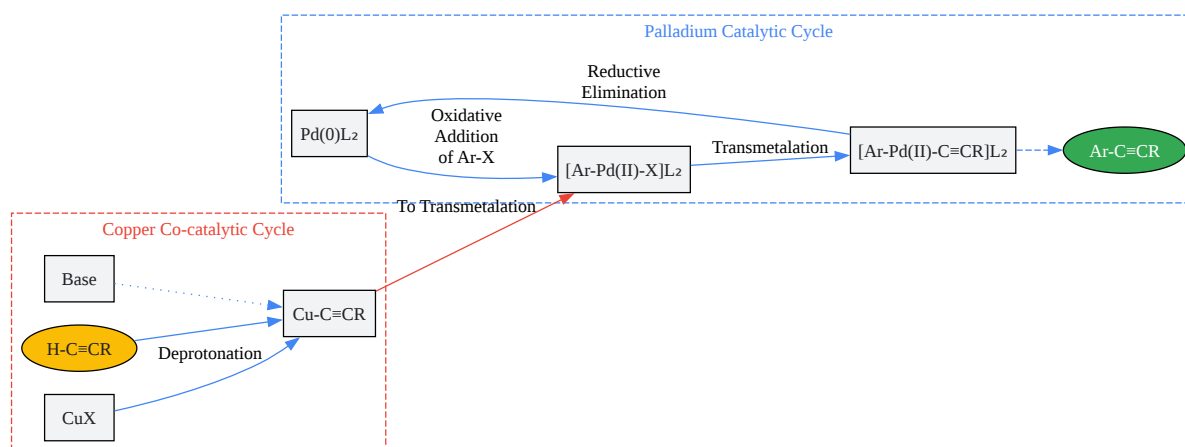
Palladium Catalytic Cycle

Reductive Elimination

Pd(0)L₂

Oxidative Addition of Ar-X

[Ar-Pd(II)-X]L₂

Transmetalation

[Ar-Pd(II)-C≡CR]L₂

Ar-C≡CR

To Transmetalation

Copper Co-catalytic Cycle

Base

Cu-C≡CR

H-C≡CR

Deprotonation

CuX